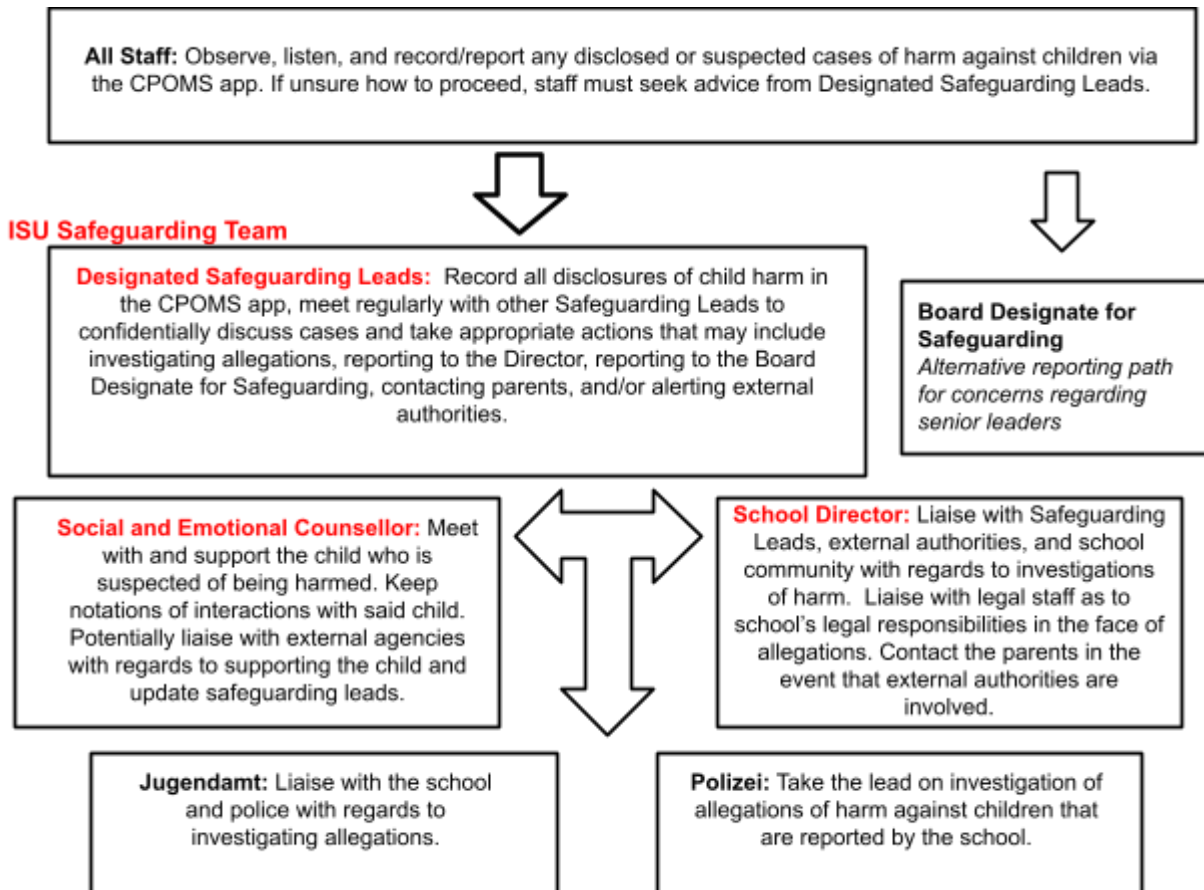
**All Staff:** Observe, listen, and record/report any disclosed or suspected cases of harm against children via the CPOMS app. If unsure how to proceed, staff must seek advice from Designated Safeguarding Leads.

ISU Safeguarding Team

**Designated Safeguarding Leads:** Record all disclosures of child harm in the CPOMS app, meet regularly with other Safeguarding Leads to confidentially discuss cases and take appropriate actions that may include investigating allegations, reporting to the Director, reporting to the Board Designate for Safeguarding, contacting parents, and/or alerting external authorities.

**Board Designate for Safeguarding**
*Alternative reporting path for concerns regarding senior leaders*

**Social and Emotional Counsellor:** Meet with and support the child who is suspected of being harmed. Keep notations of interactions with said child. Potentially liaise with external agencies with regards to supporting the child and update safeguarding leads.

**School Director:** Liaise with Safeguarding Leads, external authorities, and school community with regards to investigations of harm. Liaise with legal staff as to school's legal responsibilities in the face of allegations. Contact the parents in the event that external authorities are involved.

**Jugendamt:** Liaise with the school and police with regards to investigating allegations.

**Polizei:** Take the lead on investigation of allegations of harm against children that are reported by the school.